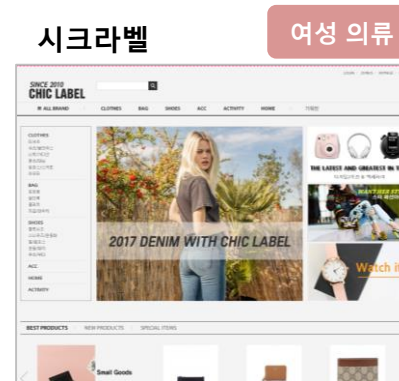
시크라벨

여성 의류

SINCE 2010
CHIC LABEL

ALL BRAND
CLOTHES
BAG
SHOES
ACC
ACTIVITY
HOME

CLOTHES
BAG
SHOES
ACC
HOME
ACTIVITY

2017 DENIM WITH CHIC LABEL

THE LATEST AND GREATEST IN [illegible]

Watch i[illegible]

BEST PRODUCTS
NEW PRODUCTS
SPECIAL ITEMS

Small Goods